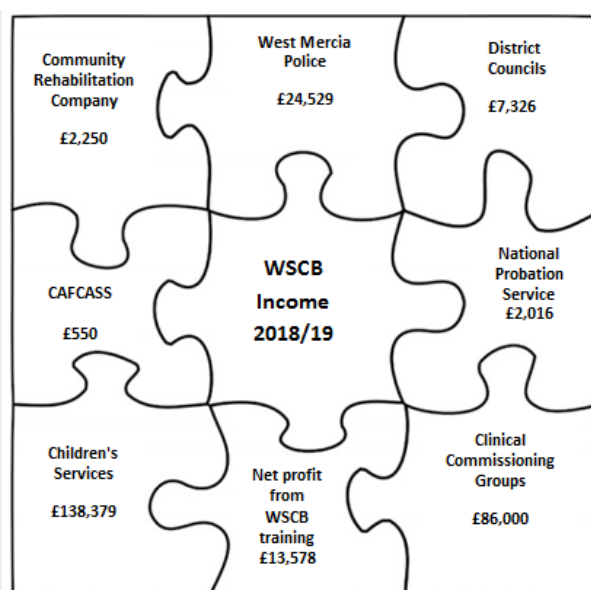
Community Rehabilitation Company

£2,250

West Mercia Police

£24,529

District Councils

£7,326

CAFCASS

£550

WSCB Income 2018/19

National Probation Service £2,016

Children's Services

£138,379

Net profit from WSCB training £13,578

Clinical Commissioning Groups

£86,000